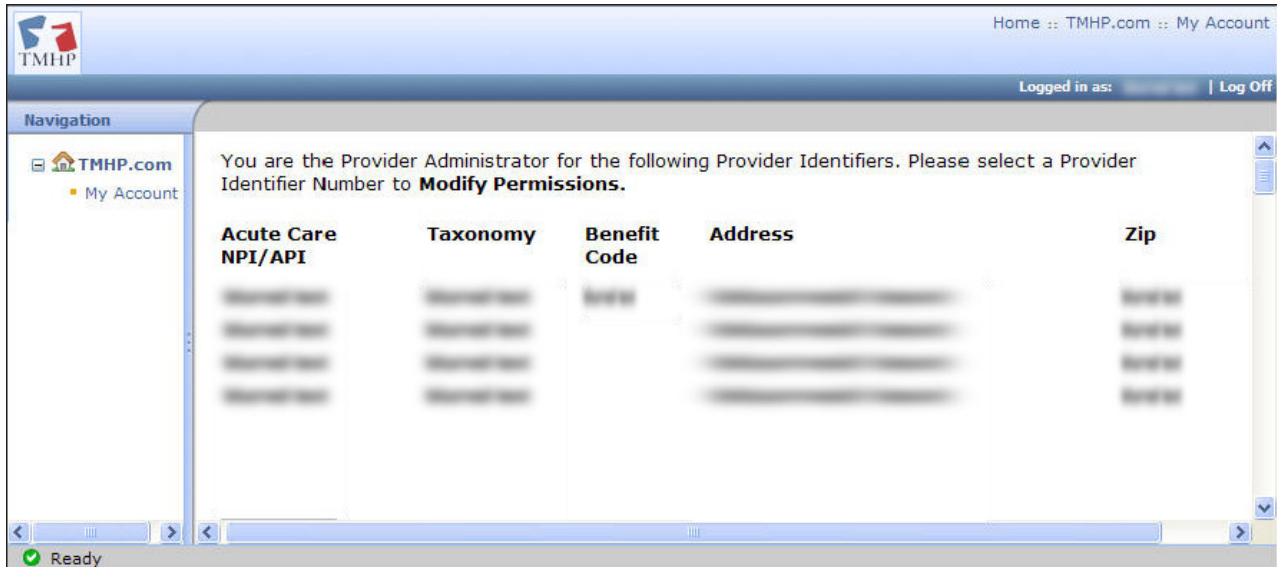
TMHP

Home :: TMHP.com :: My Account

Logged in as: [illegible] | Log Off

Navigation

TMHP.com
My Account

You are the Provider Administrator for the following Provider Identifiers. Please select a Provider Identifier Number to **Modify Permissions.**

| Acute Care NPI/API | Taxonomy | Benefit Code | Address | Zip |
|---|---|---|---|---|
| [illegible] | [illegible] | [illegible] | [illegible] | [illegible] |
| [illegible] | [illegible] | | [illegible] | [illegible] |
| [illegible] | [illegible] | | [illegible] | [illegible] |
| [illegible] | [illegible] | | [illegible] | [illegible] |

Ready